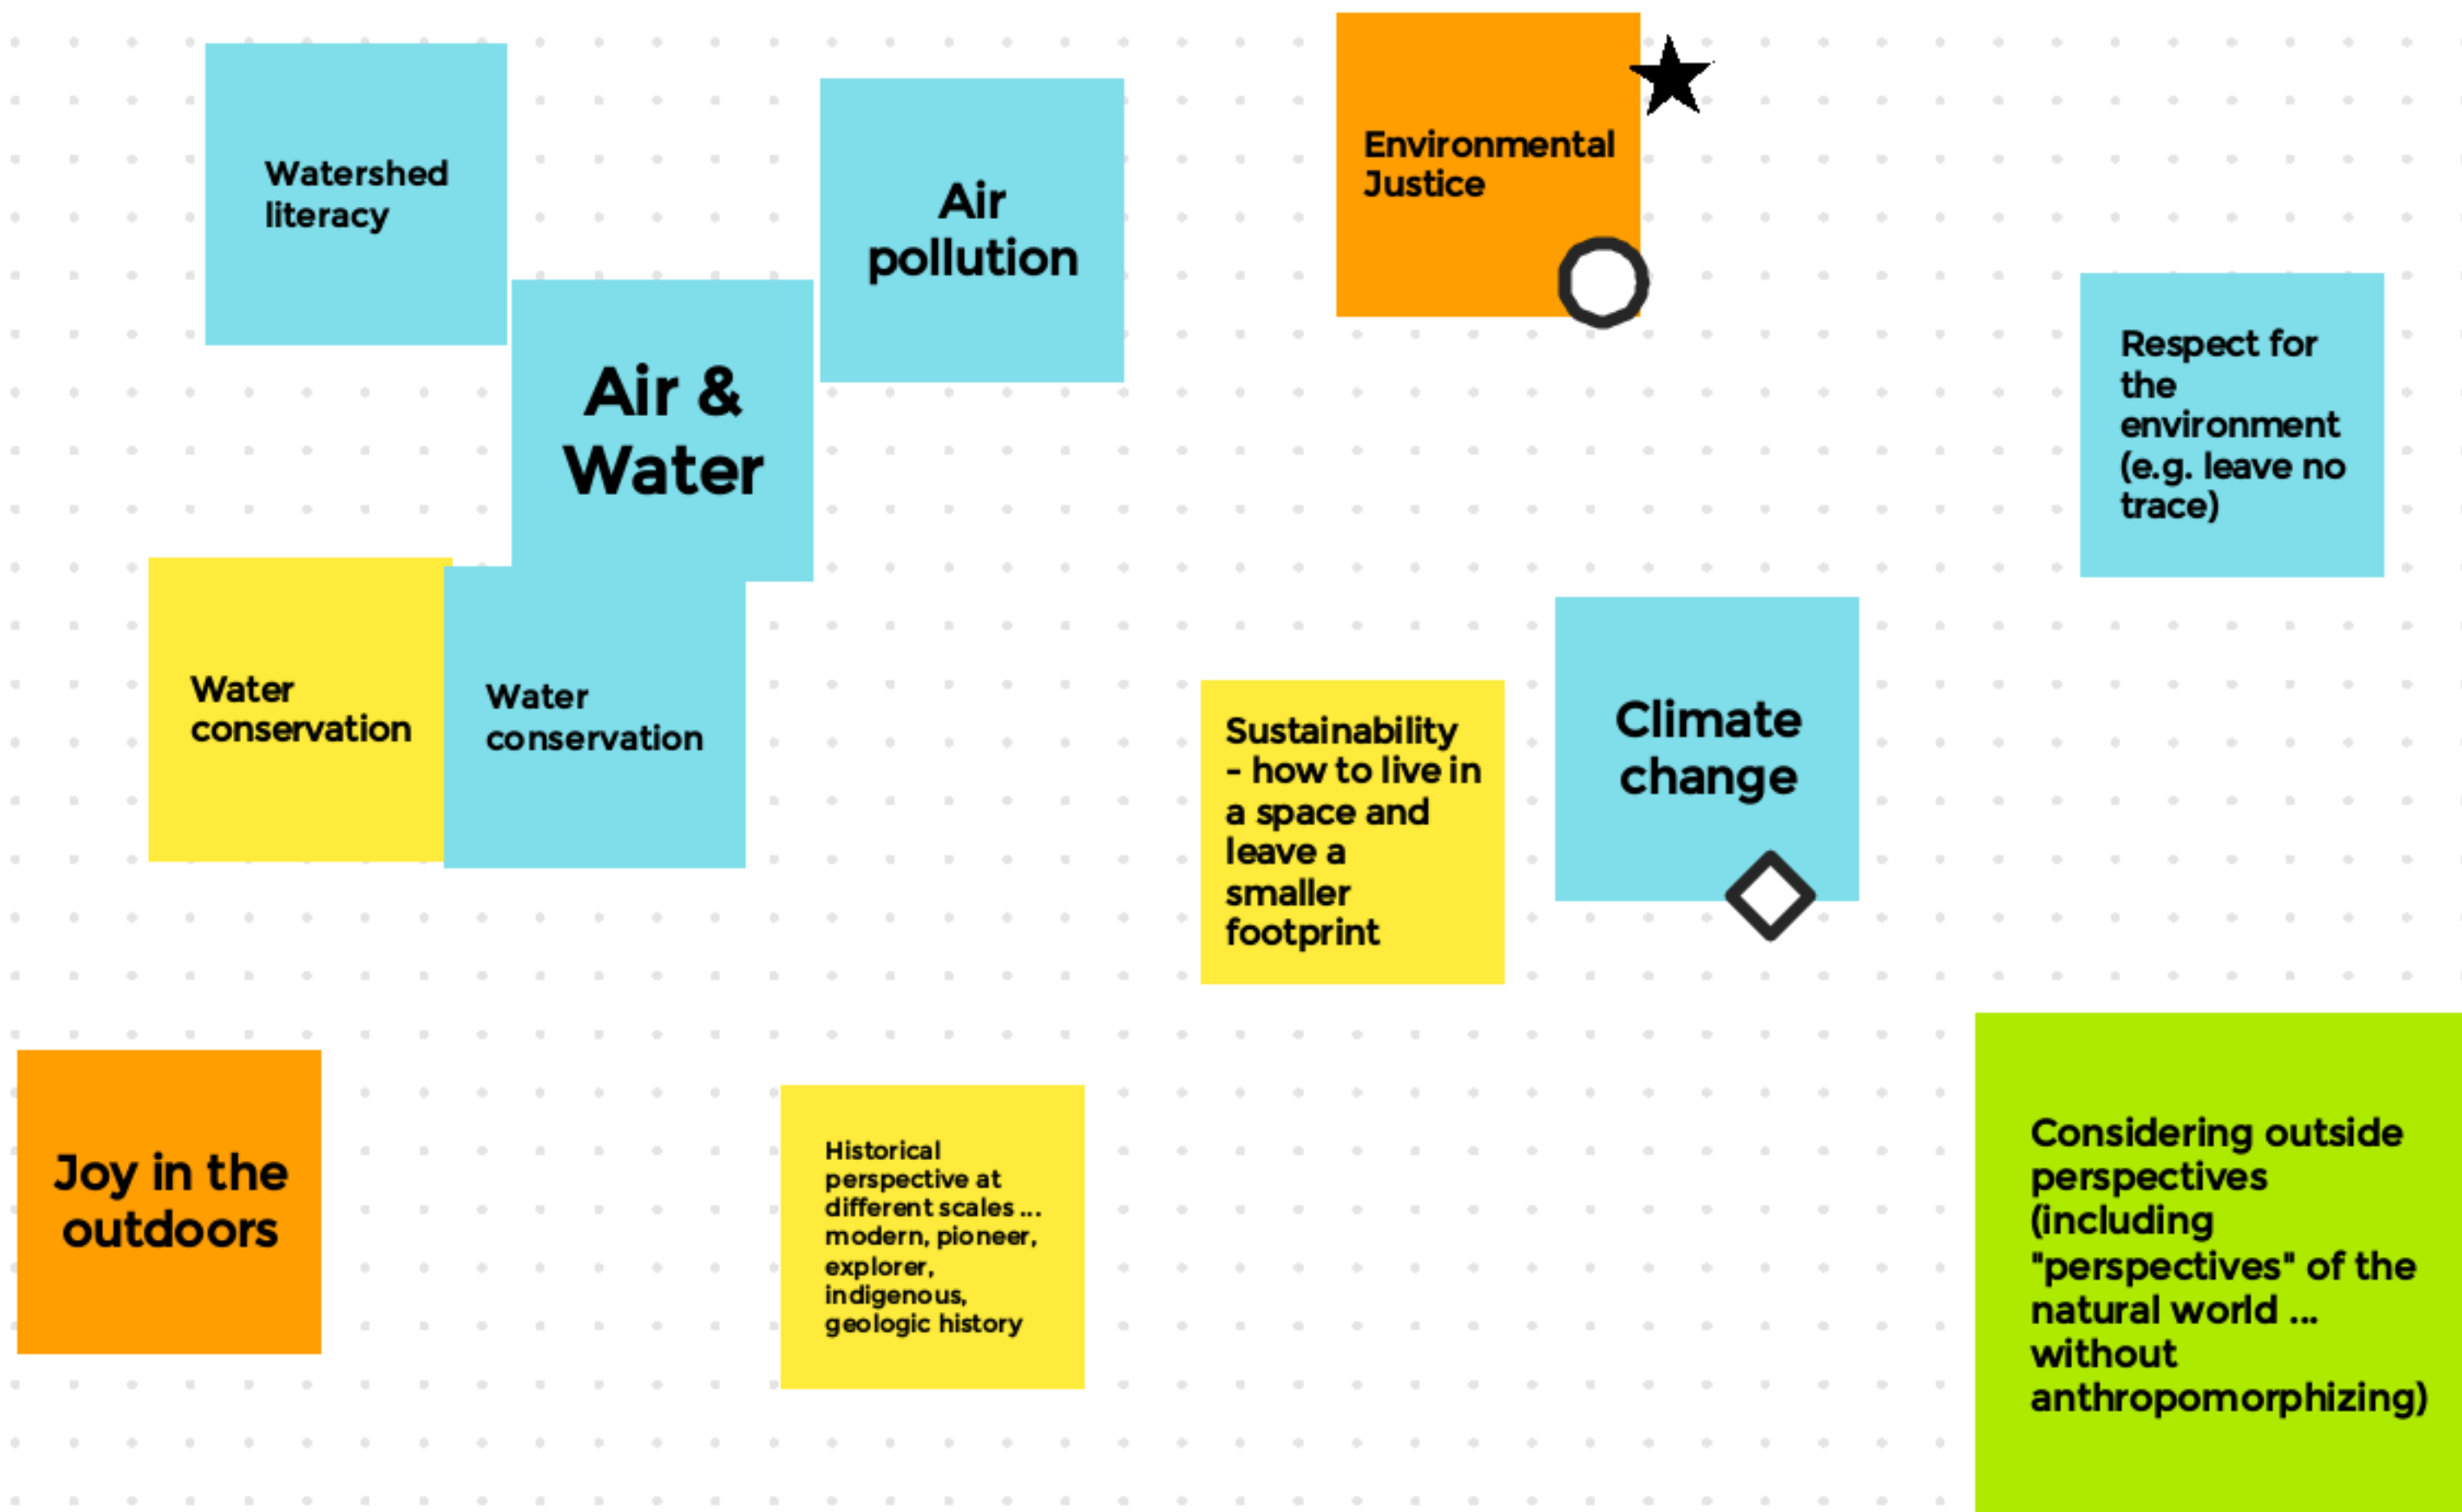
Watershed literacy

Air pollution

Environmental Justice

Air & Water

Respect for the environment (e.g. leave no trace)

Water conservation

Water conservation

Sustainability - how to live in a space and leave a smaller footprint

Climate change

Joy in the outdoors

Historical perspective at different scales ... modern, pioneer, explorer, indigenous, geologic history

Considering outside perspectives (including "perspectives" of the natural world ... without anthropomorphizing)